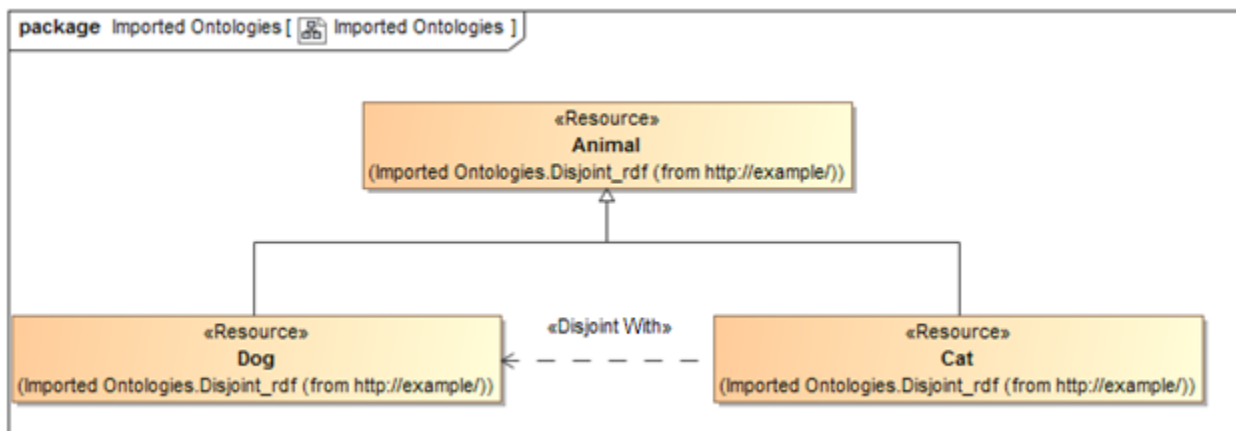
package Imported Ontologies [ Imported Ontologies ]

«Resource»
Animal
(Imported Ontologies.Disjoint_rdf (from http://example/))

«Resource»
Dog
(Imported Ontologies.Disjoint_rdf (from http://example/))

«Disjoint With»

«Resource»
Cat
(Imported Ontologies.Disjoint_rdf (from http://example/))